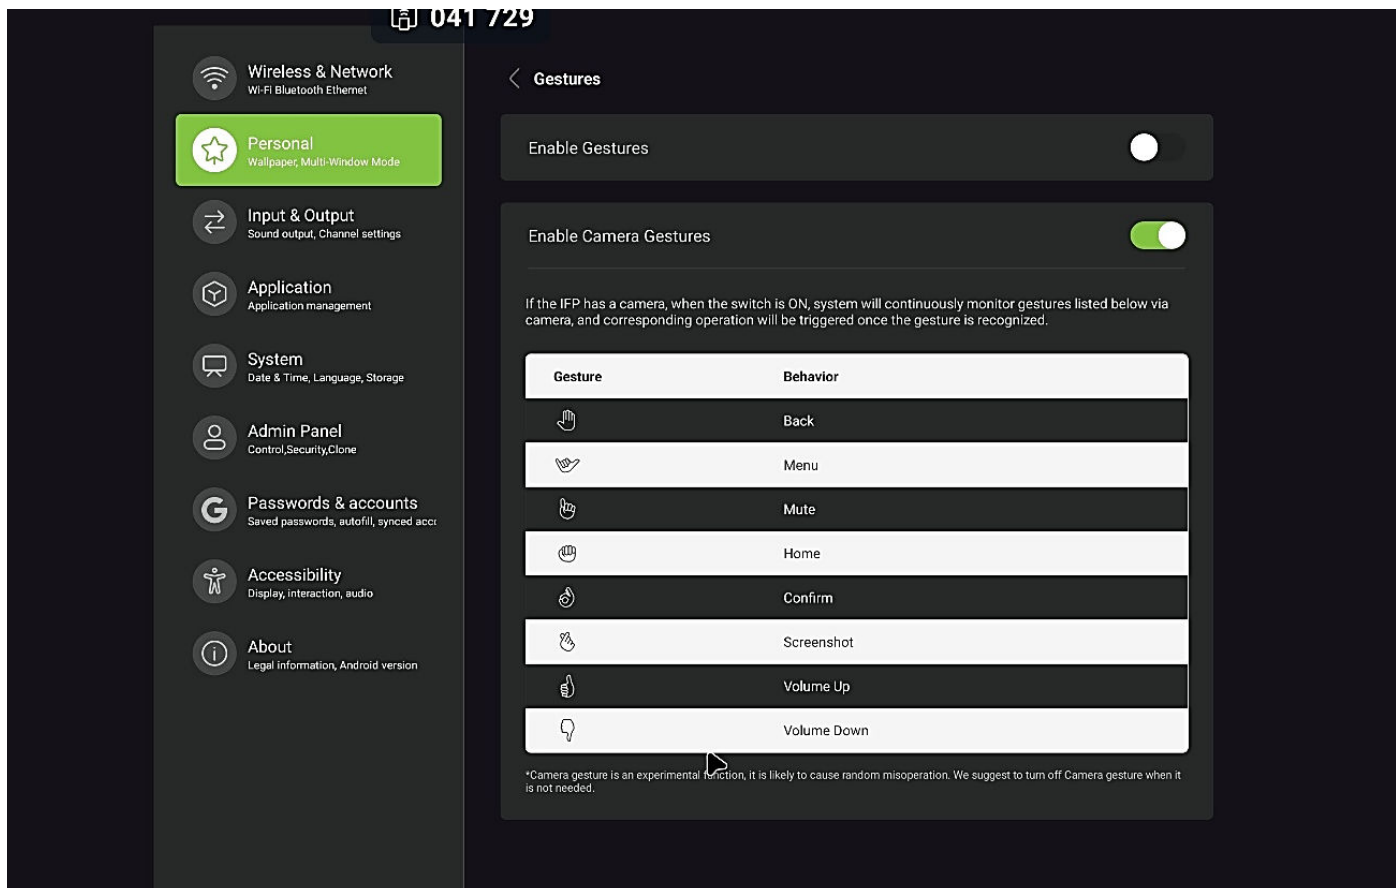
041 729

Wireless & Network
Wi-Fi Bluetooth Ethernet

Personal
Wallpaper, Multi-Window Mode

Input & Output
Sound output, Channel settings

Application
Application management

System
Date & Time, Language, Storage

Admin Panel
Control,Security,Clone

Passwords & accounts
Saved passwords, autofill, synced acc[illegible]

Accessibility
Display, interaction, audio

About
Legal information, Android version

Gestures

Enable Gestures

Enable Camera Gestures

If the IFP has a camera, when the switch is ON, system will continuously monitor gestures listed below via camera, and corresponding operation will be triggered once the gesture is recognized.

| Gesture | Behavior |
|---|---|
| | Back |
| | Menu |
| | Mute |
| | Home |
| | Confirm |
| | Screenshot |
| | Volume Up |
| | Volume Down |

*Camera gesture is an experimental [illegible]ction, it is likely to cause random misoperation. We suggest to turn off Camera gesture when it is not needed.